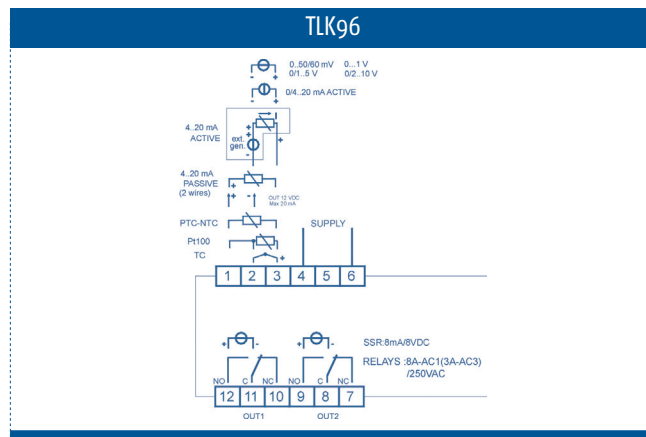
TLK96

0..50/60 mV 0...1 V
0/1..5 V 0/2..10 V

0/4..20 mA ACTIVE

4..20 mA
ACTIVE

ext.
gen.

4..20 mA
PASSIVE
(2 wires)

OUT 12 VDC
Max 20 mA

PTC-NTC

Pt100

TC

SUPPLY

| 1 | 2 | 3 | 4 | 5 | 6 |
|---|---|---|---|---|---|

SSR:8mA/8VDC

RELAYS :8A-AC1(3A-AC3)
/250VAC

NO C NC NO C NC

| 12 | 11 | 10 | 9 | 8 | 7 |
|---|---|---|---|---|---|

OUT1 OUT2